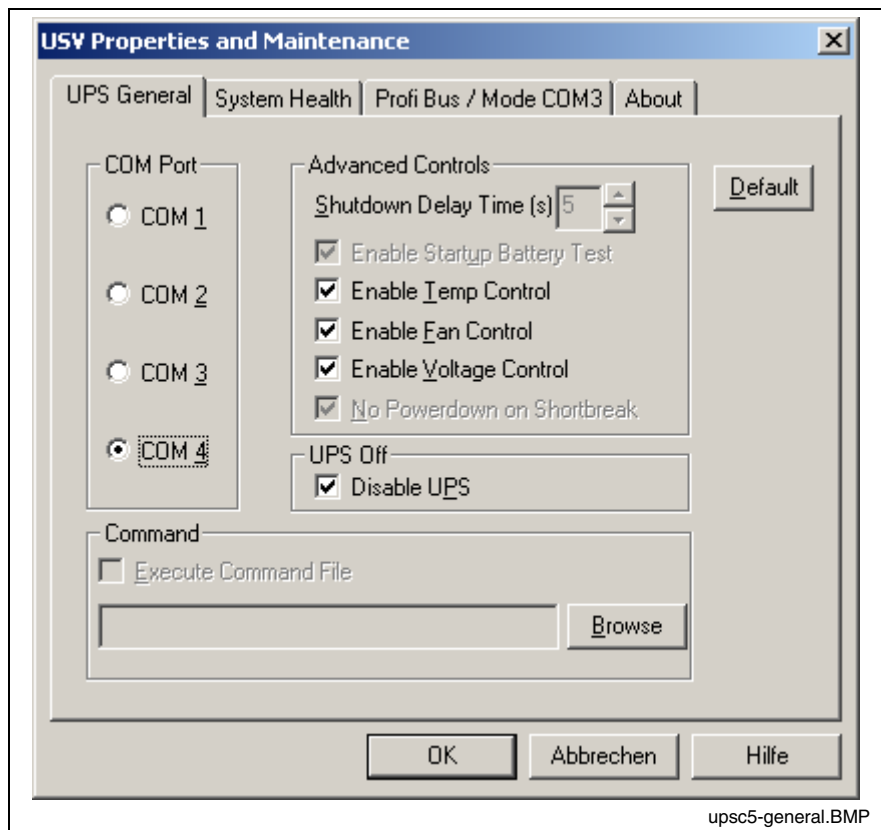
USV Properties and Maintenance

×

UPS General | System Health | Profi Bus / Mode COM3 | About

COM Port

COM 1

COM 2

COM 3

COM 4

Advanced Controls

Shutdown Delay Time (s) 5

Enable Startup Battery Test

Enable Temp Control

Enable Fan Control

Enable Voltage Control

No Powerdown on Shortbreak

Default

UPS Off

Disable UPS

Command

Execute Command File

Browse

OK

Abbrechen

Hilfe

upsc5-general.BMP